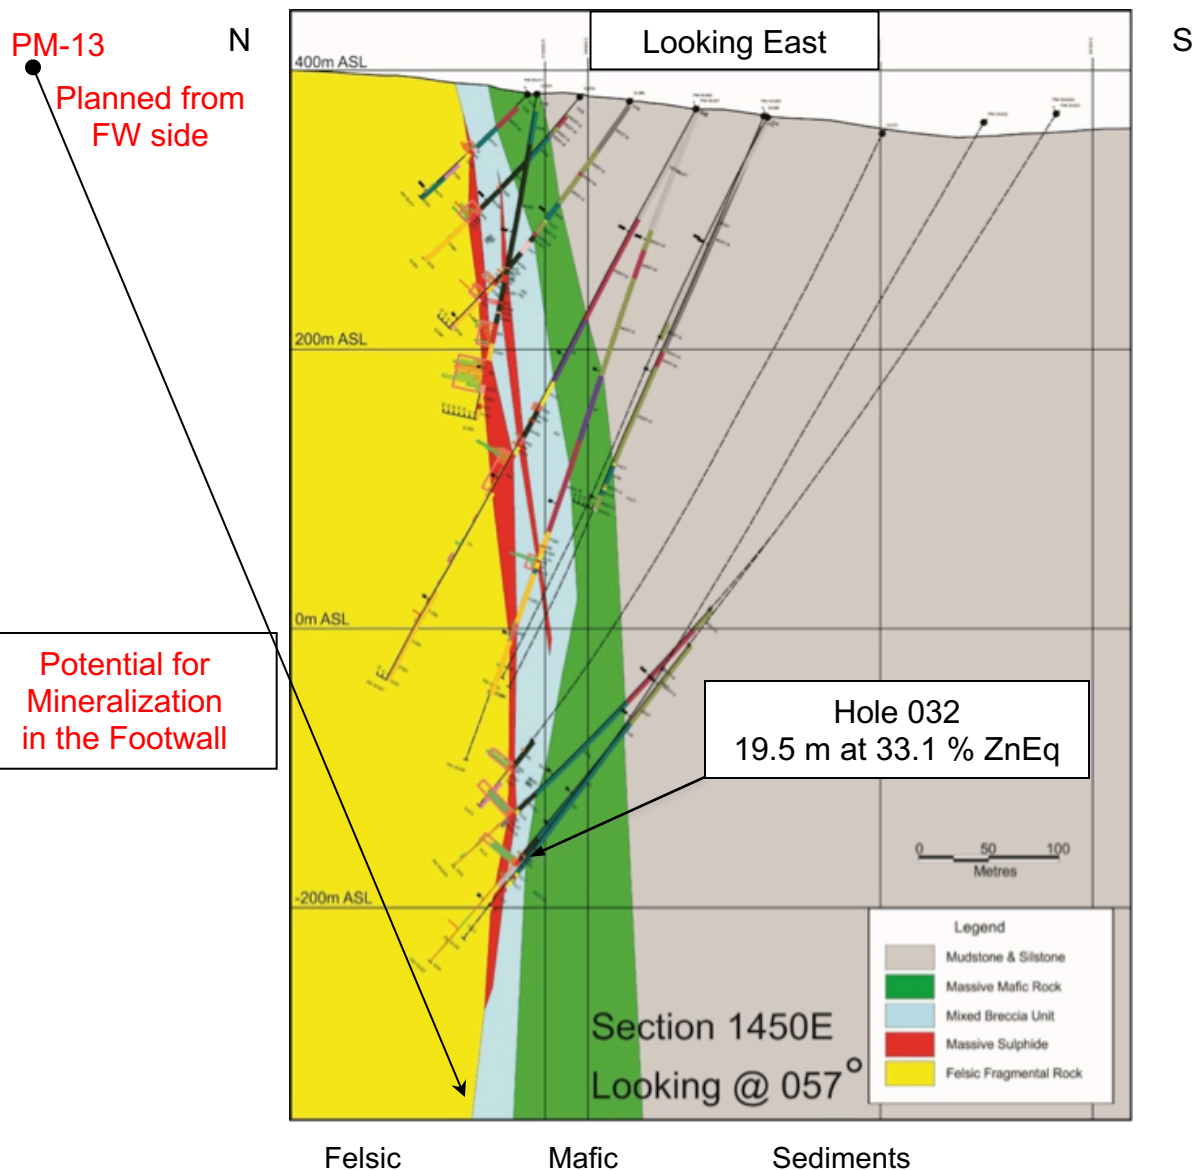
PM-13

Planned from FW side

N

Looking East

S

400m ASL

200m ASL

0m ASL

-200m ASL

Potential for Mineralization in the Footwall

Hole 032
19.5 m at 33.1 % ZnEq

0 50 100
Metres

Legend
Mudstone & Silstone
Massive Mafic Rock
Mixed Breccia Unit
Massive Sulphide
Felsic Fragmental Rock

Section 1450E
Looking @ 057°

Felsic

Mafic

Sediments